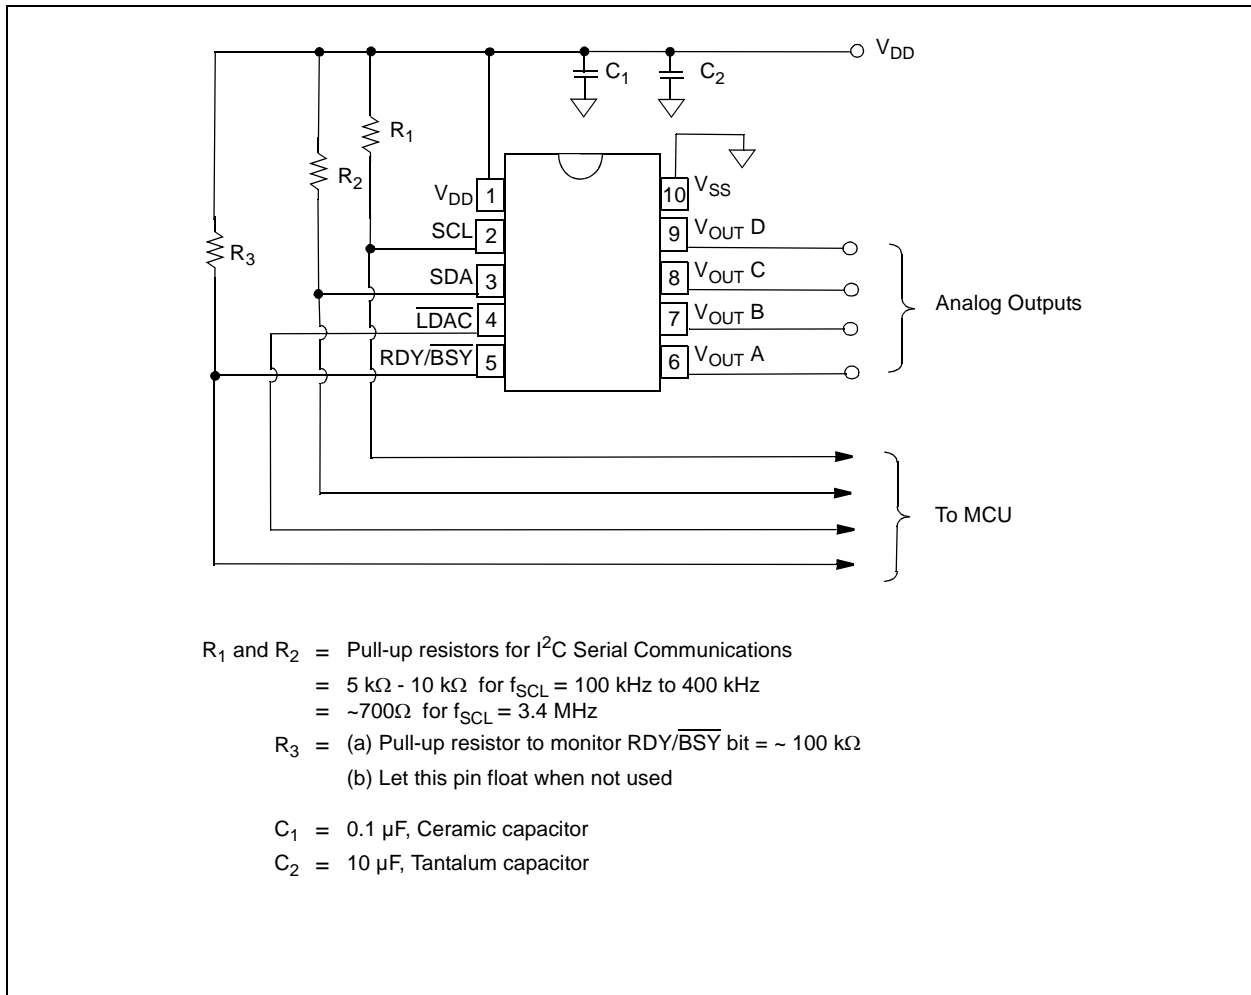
$V_{DD}$

$C_1$

$C_2$

$R_1$

$R_2$

$R_3$

$V_{DD}$ 1

SCL 2

SDA 3

$\overline{LDAC}$ 4

RDY/$\overline{BSY}$ 5

10 $V_{SS}$

9 $V_{OUT}$ D

8 $V_{OUT}$ C

7 $V_{OUT}$ B

6 $V_{OUT}$ A

Analog Outputs

To MCU

$R_1$ and $R_2$ = Pull-up resistors for $I^2C$ Serial Communications

= 5 k$\Omega$ - 10 k$\Omega$ for $f_{SCL}$ = 100 kHz to 400 kHz

= ~700$\Omega$ for $f_{SCL}$ = 3.4 MHz

$R_3$ = (a) Pull-up resistor to monitor RDY/$\overline{BSY}$ bit = ~ 100 k$\Omega$

(b) Let this pin float when not used

$C_1$ = 0.1 µF, Ceramic capacitor

$C_2$ = 10 µF, Tantalum capacitor